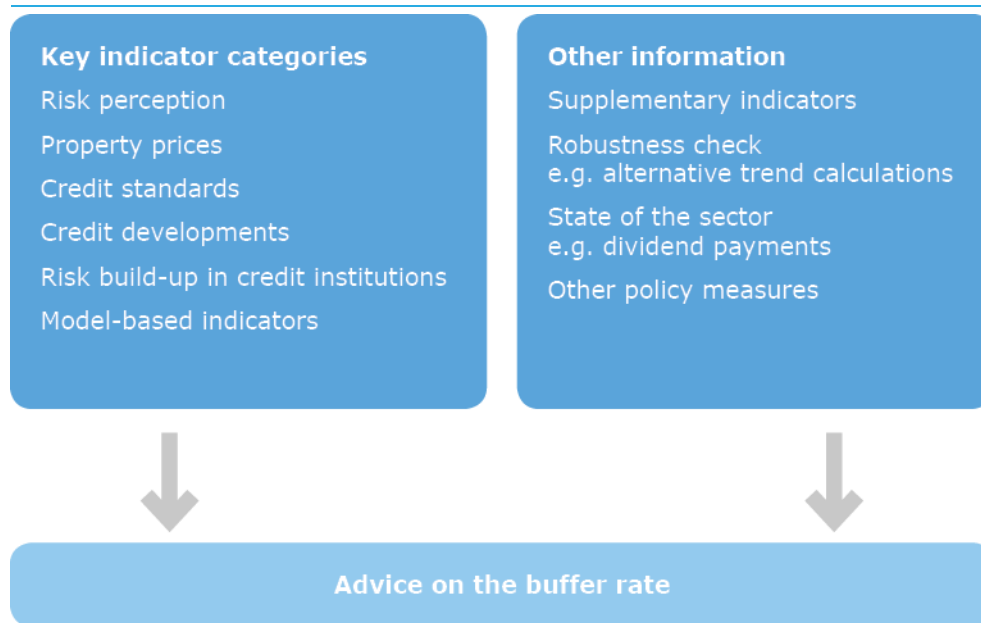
Key indicator categories
Risk perception
Property prices
Credit standards
Credit developments
Risk build-up in credit institutions
Model-based indicators

Other information
Supplementary indicators
Robustness check
e.g. alternative trend calculations
State of the sector
e.g. dividend payments
Other policy measures

Advice on the buffer rate